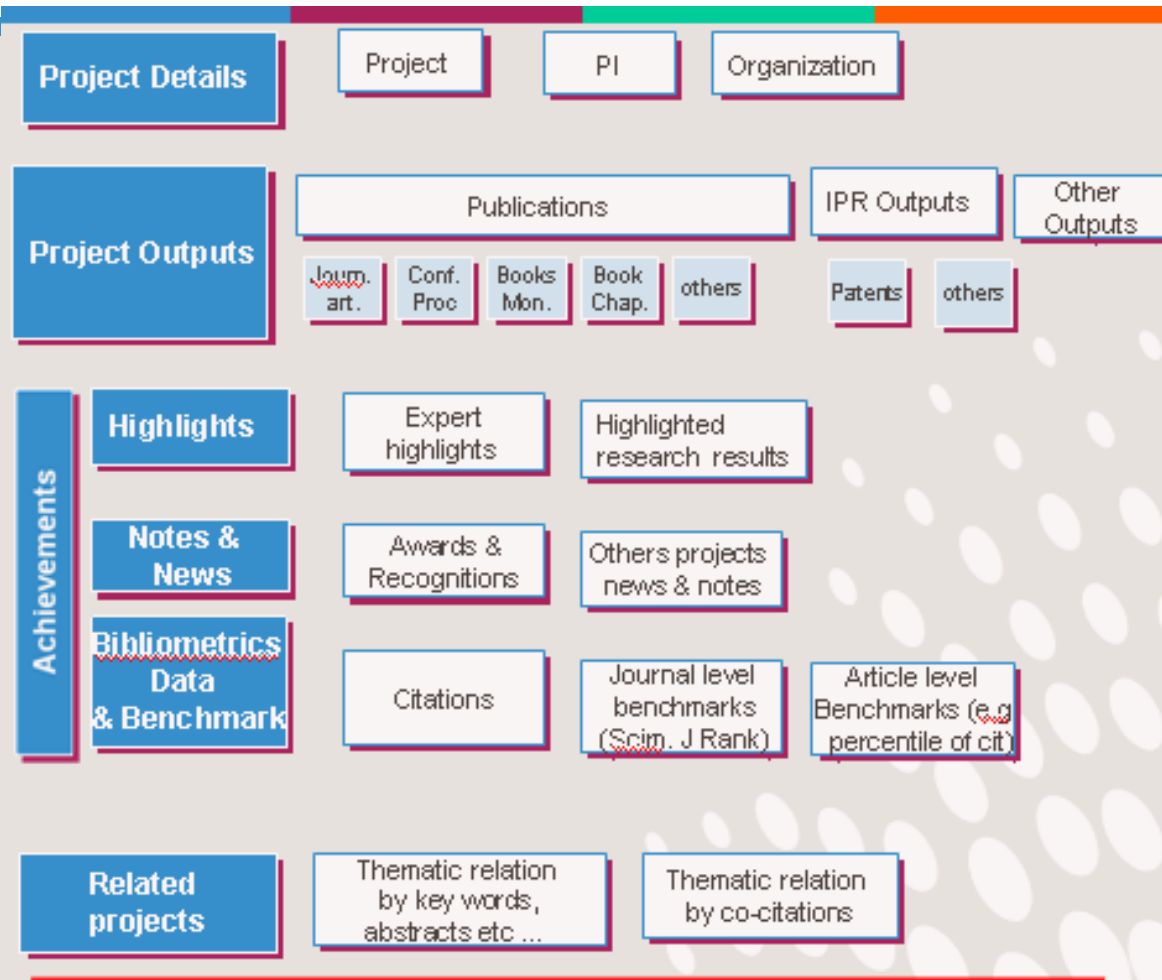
Project Details

Project

PI

Organization

Project Outputs

Publications

IPR Outputs

Other Outputs

Journ. art.

Conf. Proc

Books Mon.

Book Chap.

others

Patents

others

Achievements

Highlights

Expert highlights

Highlighted research results

Notes & News

Awards & Recognitions

Others projects news & notes

Bibliometrics Data & Benchmark

Citations

Journal level benchmarks (Scim. J Rank)

Article level Benchmarks (e.g percentile of cit)

Related projects

Thematic relation by key words, abstracts etc ...

Thematic relation by co-citations